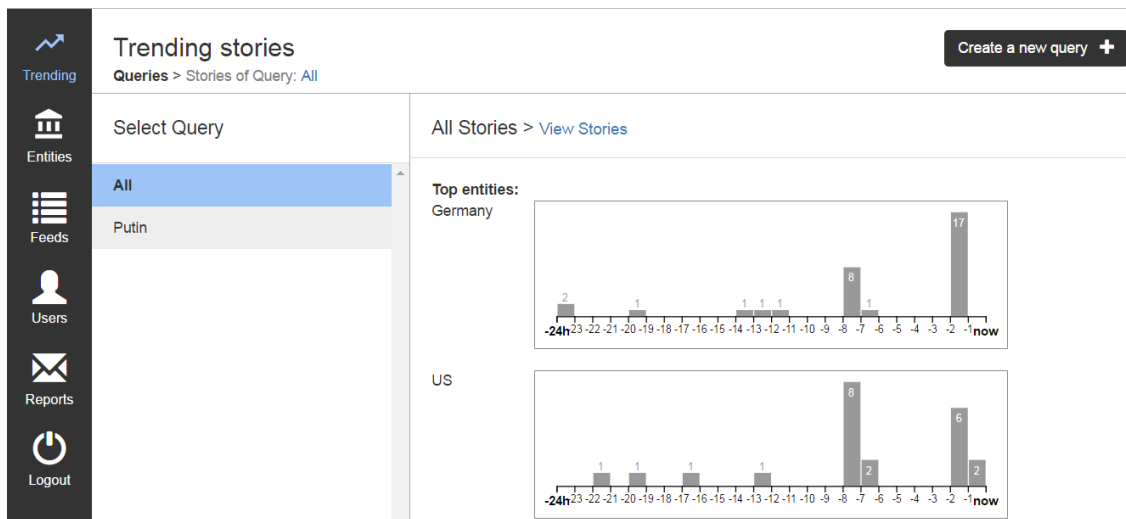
Trending

Entities

Feeds

Users

Reports

Logout

Trending stories
Queries > Stories of Query: All

Create a new query +

Select Query

All

Putin

All Stories > View Stories

Top entities:
Germany

2 1 1 1 1 8 1 17
-24h -23 -22 -21 -20 -19 -18 -17 -16 -15 -14 -13 -12 -11 -10 -9 -8 -7 -6 -5 -4 -3 -2 -1 now

US

1 1 1 1 8 2 6 2
-24h -23 -22 -21 -20 -19 -18 -17 -16 -15 -14 -13 -12 -11 -10 -9 -8 -7 -6 -5 -4 -3 -2 -1 now